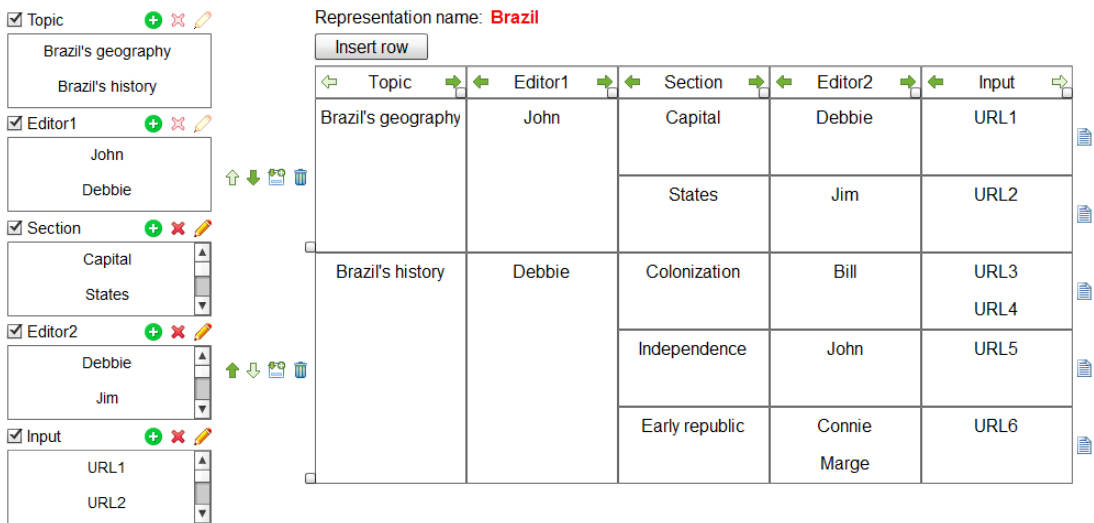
Topic

Brazil's geography

Brazil's history

Editor1

John

Debbie

Section

Capital

States

Editor2

Debbie

Jim

Input

URL1

URL2

Representation name: Brazil

Insert row

| Topic | Editor1 | Section | Editor2 | Input |
|---|---|---|---|---|
| Brazil's geography | John | Capital | Debbie | URL1 |
| | | States | Jim | URL2 |
| Brazil's history | Debbie | Colonization | Bill | URL3 URL4 |
| | | Independence | John | URL5 |
| | | Early republic | Connie Marge | URL6 |